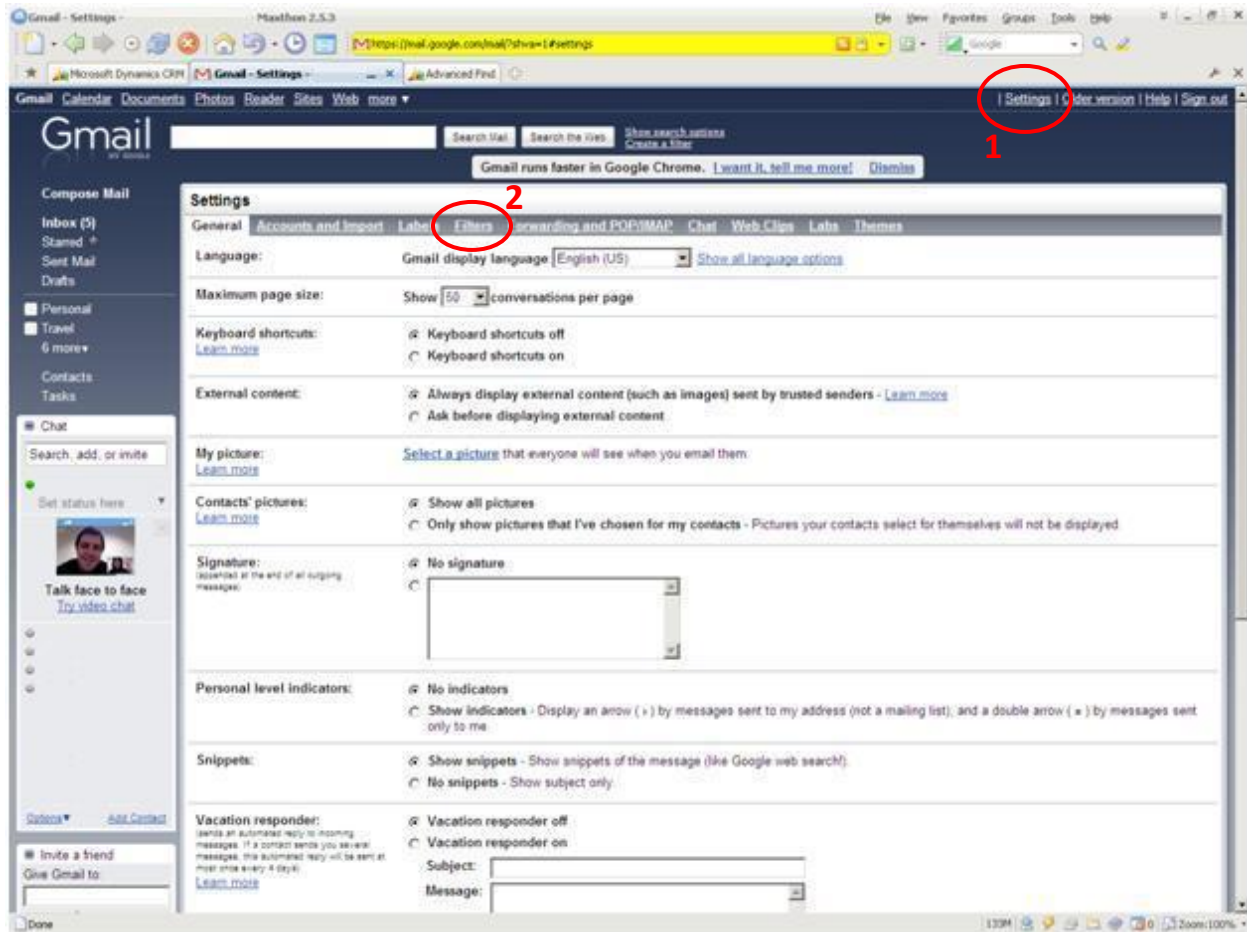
Gmail - Settings - Maxthon 2.5.3
File View Favorites Groups Tools Help
https://mail.google.com/mail/?shva=1#settings
Google
Microsoft Dynamics CRM | Gmail - Settings - | Advanced Find

Gmail Calendar Documents Photos Reader Sites Web more ▾
| Settings | Older version | Help | Sign out

Gmail
Search Mail | Search the Web | Show search options | Create a filter
Gmail runs faster in Google Chrome. I want it, tell me more! Dismiss

1
2

Compose Mail
Inbox (5)
Starred
Sent Mail
Drafts
Personal
Travel
6 more▾
Contacts
Tasks
Chat
Search, add, or invite
Set status here
Talk face to face
Try video chat
Options▾ Add Contact
Invite a friend
Give Gmail to:

Settings
General | Accounts and Import | Labels | Filters | Forwarding and POP/IMAP | Chat | Web Clips | Labs | Themes

Language: Gmail display language English (US) Show all language options

Maximum page size: Show 50 conversations per page

Keyboard shortcuts: Learn more
Keyboard shortcuts off
Keyboard shortcuts on

External content:
Always display external content (such as images) sent by trusted senders - Learn more
Ask before displaying external content

My picture: Learn more
Select a picture that everyone will see when you email them.

Contacts' pictures: Learn more
Show all pictures
Only show pictures that I've chosen for my contacts - Pictures your contacts select for themselves will not be displayed

Signature: (appended at the end of all outgoing messages)
No signature

Personal level indicators:
No indicators
Show indicators - Display an arrow ( › ) by messages sent to my address (not a mailing list), and a double arrow ( » ) by messages sent only to me.

Snippets:
Show snippets - Show snippets of the message (like Google web search!).
No snippets - Show subject only.

Vacation responder: (sends an automated reply to incoming messages. If a contact sends you several messages, this automated reply will be sent at most once every 4 days) Learn more
Vacation responder off
Vacation responder on
Subject:
Message:

Done
Zoom:100%